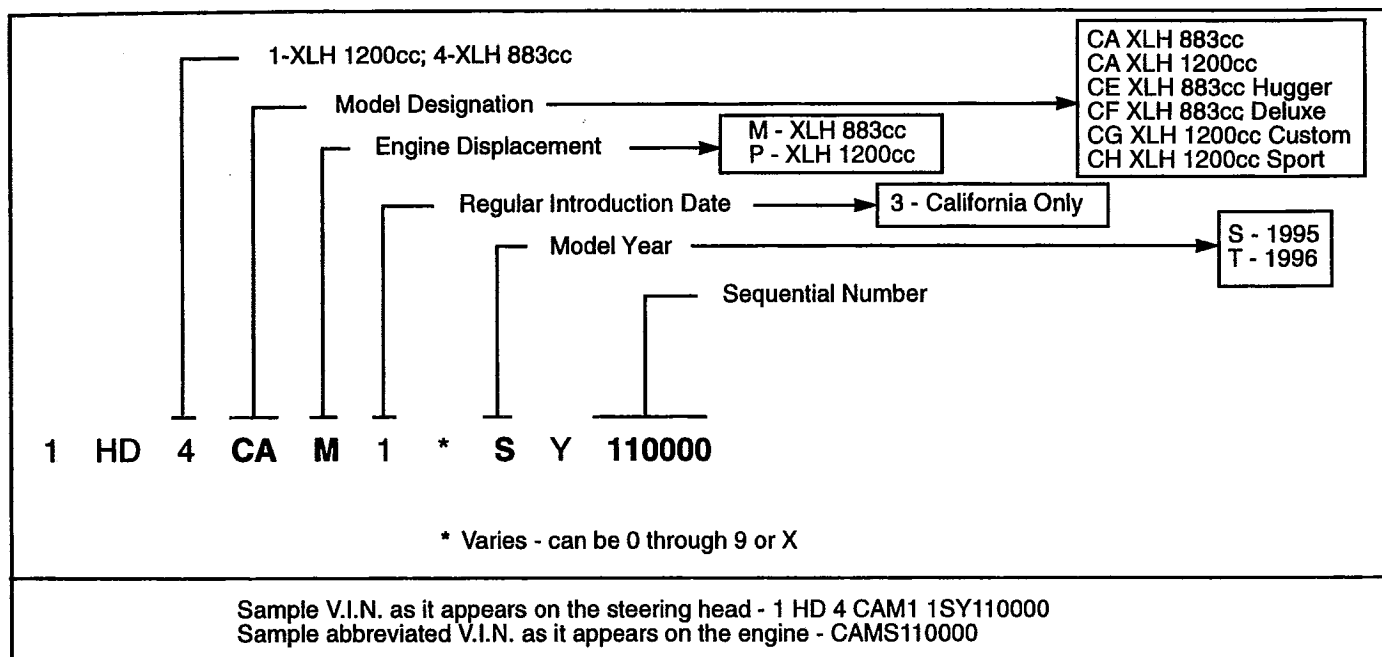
1-XLH 1200cc; 4-XLH 883cc

Model Designation

CA XLH 883cc
CA XLH 1200cc
CE XLH 883cc Hugger
CF XLH 883cc Deluxe
CG XLH 1200cc Custom
CH XLH 1200cc Sport

Engine Displacement

M - XLH 883cc
P - XLH 1200cc

Regular Introduction Date

3 - California Only

Model Year

S - 1995
T - 1996

Sequential Number

1 HD 4 CA M 1 * S Y 110000

* Varies - can be 0 through 9 or X

Sample V.I.N. as it appears on the steering head - 1 HD 4 CAM1 1SY110000
Sample abbreviated V.I.N. as it appears on the engine - CAMS110000